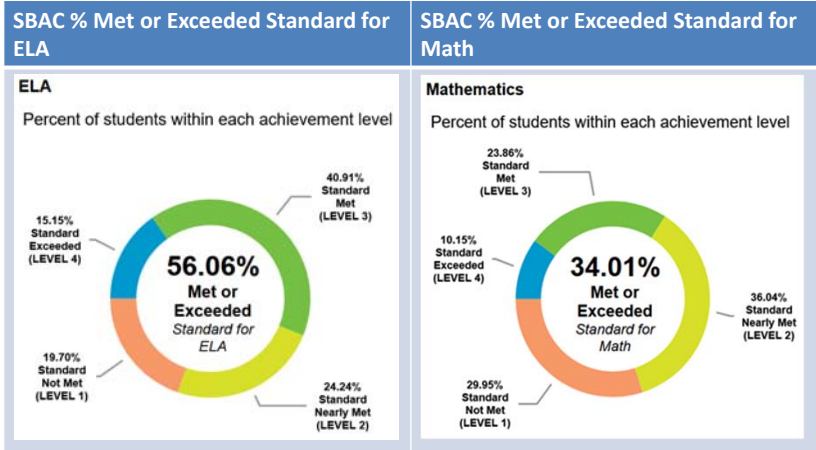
| SBAC % Met or Exceeded Standard for ELA | SBAC % Met or Exceeded Standard for Math |
|---|---|

ELA

Percent of students within each achievement level

40.91% Standard Met (LEVEL 3)

15.15% Standard Exceeded (LEVEL 4)

56.06% Met or Exceeded *Standard for ELA*

19.70% Standard Not Met (LEVEL 1)

24.24% Standard Nearly Met (LEVEL 2)

Mathematics

Percent of students within each achievement level

23.86% Standard Met (LEVEL 3)

10.15% Standard Exceeded (LEVEL 4)

34.01% Met or Exceeded *Standard for Math*

36.04% Standard Nearly Met (LEVEL 2)

29.95% Standard Not Met (LEVEL 1)